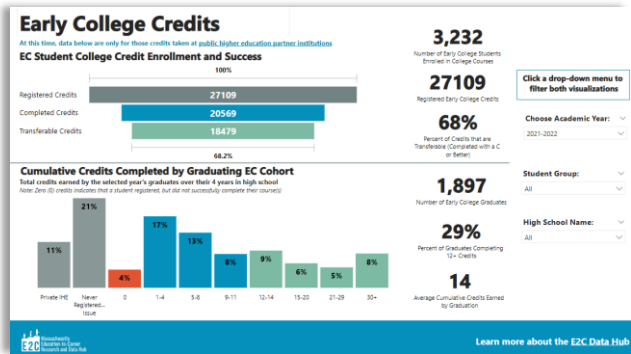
Early College Credits

At this time, data below are only for those credits taken at public higher education partner institutions

EC Student College Credit Enrollment and Success

100%

Registered Credits 27109

Completed Credits 20569

Transferable Credits 18479

68.2%

3,232
Number of Early College Students Enrolled in College Courses

27109
Registered Early College Credits

68%
Percent of Credits that are Transferable (Completed with a C or Better)

Click a drop-down menu to filter both visualizations

Choose Academic Year:
2021-2022

Cumulative Credits Completed by Graduating EC Cohort

Total credits earned by the selected year's graduates over their 4 years in high school

Note: Zero (0) credits indicates that a student registered, but did not successfully complete their course(s)

11%
21%
4%
17%
13%
8%
9%
6%
5%
8%

Private IHE
Never Registered... Issue
0
1-4
5-8
9-11
12-14
15-20
21-29
30+

1,897
Number of Early College Graduates

29%
Percent of Graduates Completing 12+ Credits

14
Average Cumulative Credits Earned by Graduation

Student Group:
All

High School Name:
All

E2C Massachusetts Education-to-Career Research and Data Hub

Learn more about the E2C Data Hub